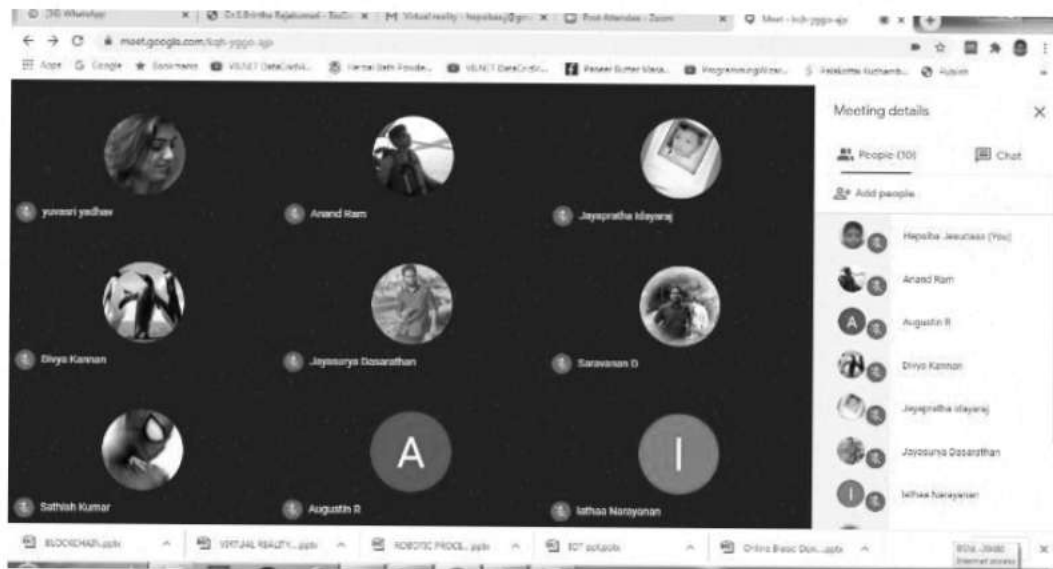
(30) WhatsApp | Dr.S.Brindha Rajakumari - YouT | M Virtual reality - hepsibaaj@gm | Post Attendee - Zoom | Meet - bqh-yggo-ajp

meet.google.com/bqh-yggo-ajp

Apps Google Bookmarks VELNET DataCredit... Herbal bath Powde... VELNET DataCredit... Paneer Butter Masa... ProgrammingWizar... Palakottai Kuzhamb... Auction

yuvasri yadhav

Anand Ram

Jayapratha Idayaraj

Divya Kannan

Jayasurya Dasarathan

Saravanan D

Sathish Kumar

A

Augustin R

I

Ilathaa Narayanan

Meeting details

People (10)

Chat

Add people

Hepsiba Jesudass (You)

Anand Ram

A

Augustin R

Divya Kannan

Jayapratha Idayaraj

Jayasurya Dasarathan

I

Ilathaa Narayanan

BLOCKCHAIN.pptx

VIRTUAL REALITY....pptx

ROBOTIC PROCE....pptx

IOT ppt.pptx

Online Basic Don....pptx

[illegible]
Internet access